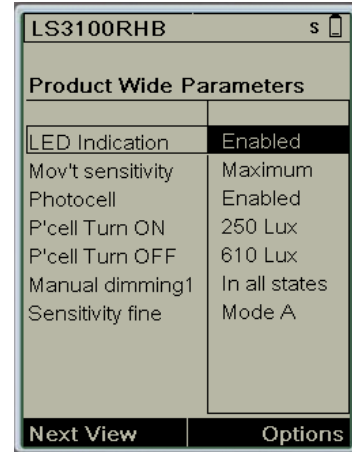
LS3100RHB s

Product Wide Parameters

| | |
|---|---|
| LED Indication | Enabled |
| Mov't sensitivity | Maximum |
| Photocell | Enabled |
| P'cell Turn ON | 250 Lux |
| P'cell Turn OFF | 610 Lux |
| Manual dimming1 | In all states |
| Sensitivity fine | Mode A |

Next View Options